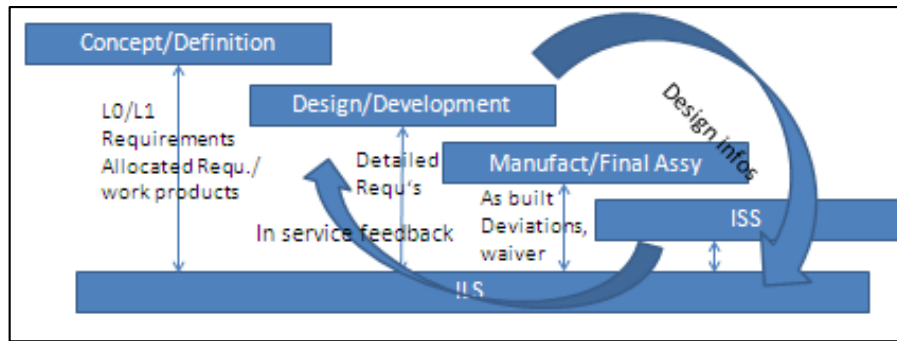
Concept/Definition

L0/L1 Requirements Allocated Requ./ work products

Design/Development

Detailed Requ's

Manufact/Final Assy

As built Deviations, waiver

Design infos

ISS

In service feedback

ILS